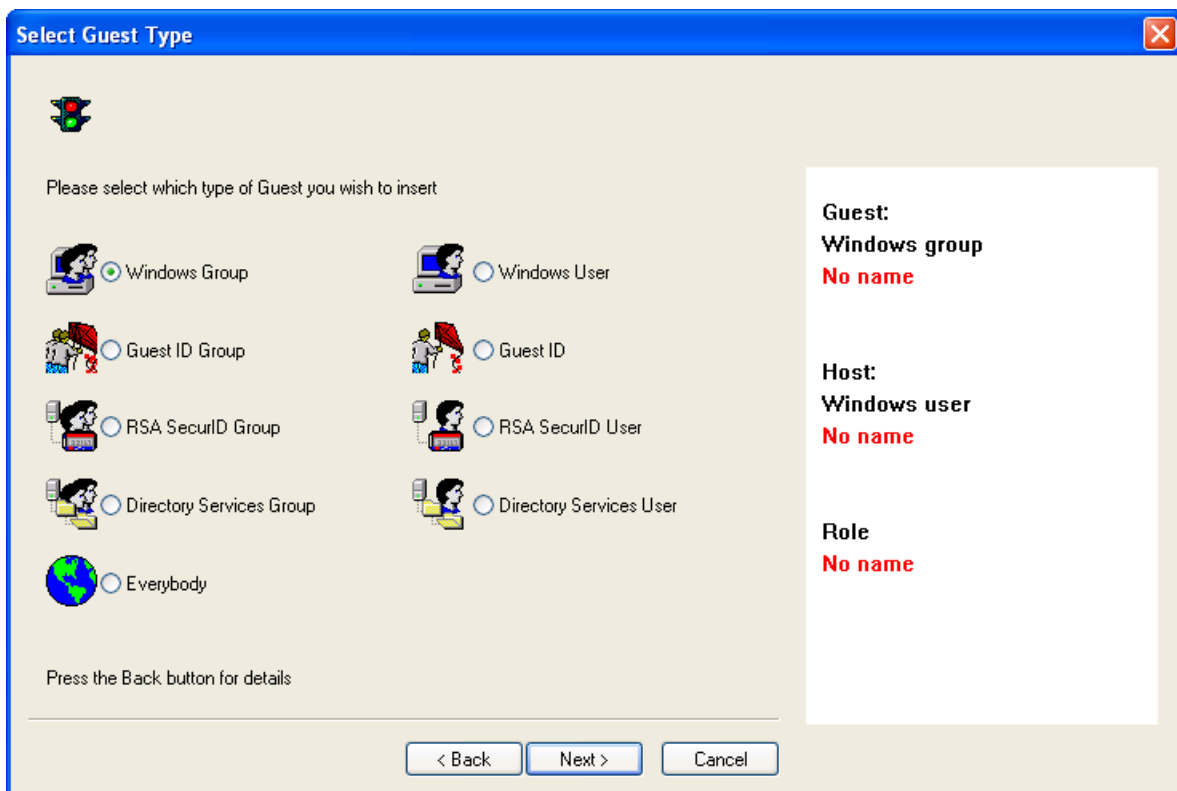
Select Guest Type

Please select which type of Guest you wish to insert

Windows Group
Windows User
Guest ID Group
Guest ID
RSA SecurID Group
RSA SecurID User
Directory Services Group
Directory Services User
Everybody

Press the Back button for details

Guest:
Windows group
No name

Host:
Windows user
No name

Role
No name

< Back
Next >
Cancel